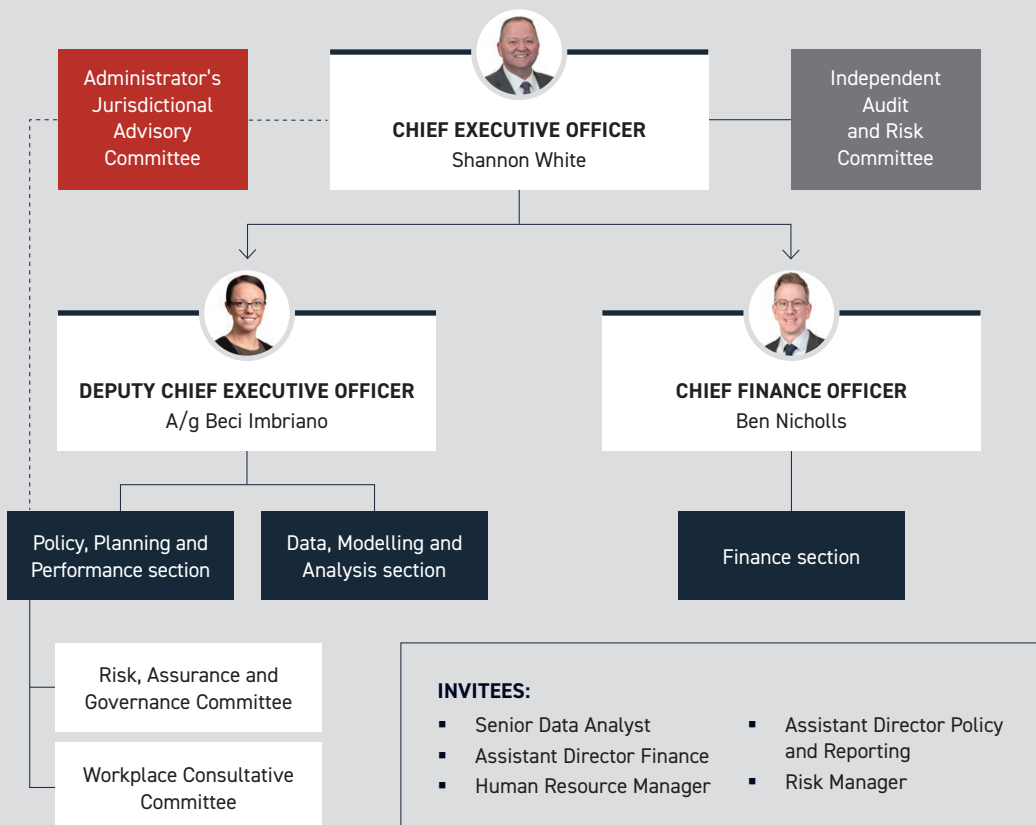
Administrator's Jurisdictional Advisory Committee

CHIEF EXECUTIVE OFFICER
Shannon White

Independent Audit and Risk Committee

DEPUTY CHIEF EXECUTIVE OFFICER
A/g Beci Imbriano

CHIEF FINANCE OFFICER
Ben Nicholls

Policy, Planning and Performance section

Data, Modelling and Analysis section

Finance section

Risk, Assurance and Governance Committee

Workplace Consultative Committee

INVITEES:
- Senior Data Analyst
- Assistant Director Finance
- Human Resource Manager
- Assistant Director Policy and Reporting
- Risk Manager